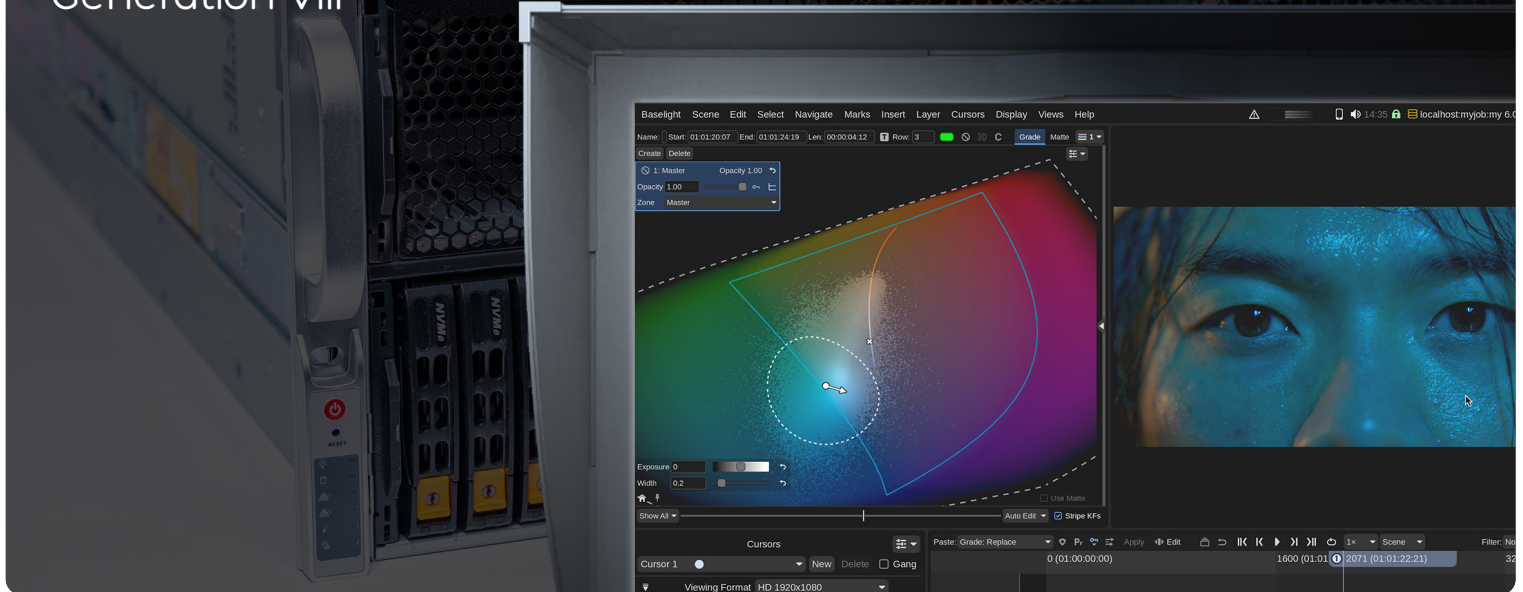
Generation VIII

NVMe NVMe

RESET

Baselight Scene Edit Select Navigate Marks Insert Layer Cursors Display Views Help

14:35 localhost:myjob:my 6.0

Name: Start: 01:01:20:07 End: 01:01:24:19 Len: 00:00:04:12 Row: 3 3D C Grade Matte 1

Create Delete

1: Master Opacity 1.00
Opacity 1.00
Zone Master

Exposure 0
Width 0.2

Use Matte

Show All Auto Edit Stripe KFs

Cursors

Cursor 1 New Delete Gang

Viewing Format HD 1920x1080

Paste: Grade: Replace Apply Edit 1x Scene Filter: No

0 (01:00:00:00) 1600 (01:01 2071 (01:01:22:21) 32